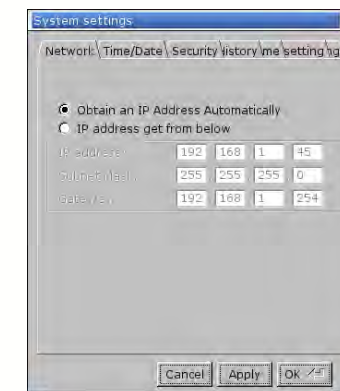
System settings

Network Time/Date Security listory me setting ng

Obtain an IP Address Automatically
IP address get from below

| IP address | 192 | 168 | 1 | 45 |
|---|---|---|---|---|
| Subnet Mask | 255 | 255 | 255 | 0 |
| Gateway | 192 | 168 | 1 | 254 |

Cancel Apply OK